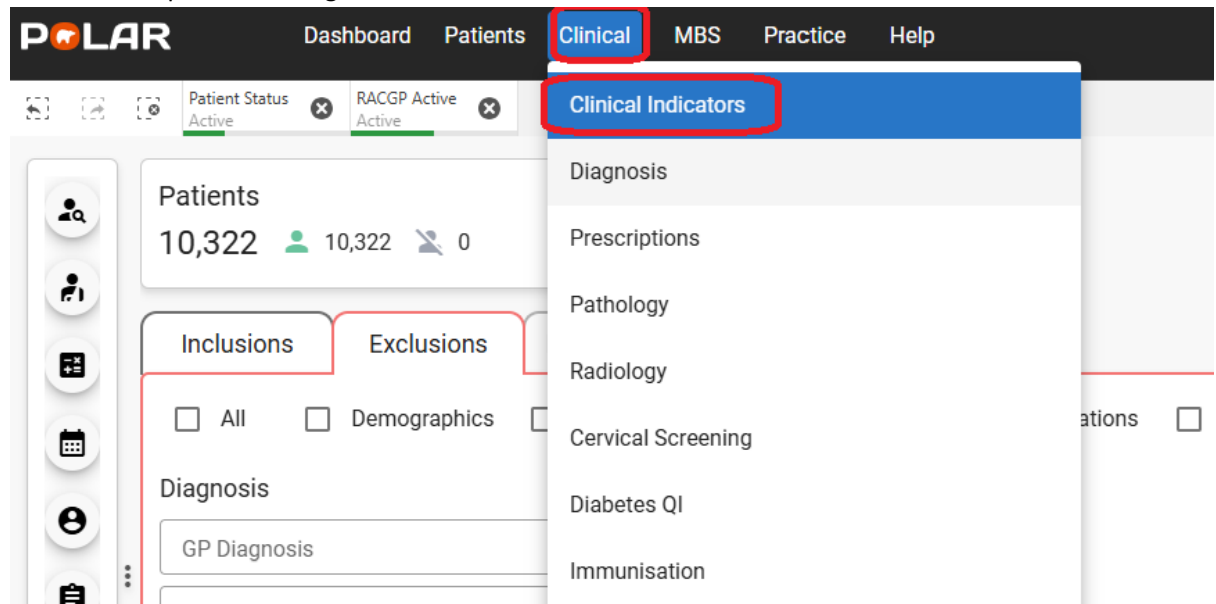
POLAR Dashboard Patients Clinical MBS Practice Help

Patient Status Active
RACGP Active Active

Clinical Indicators
Diagnosis
Prescriptions
Pathology
Radiology
Cervical Screening
Diabetes QI
Immunisation

Patients
10,322 10,322 0

Inclusions
Exclusions

All Demographics

ations

Diagnosis
GP Diagnosis